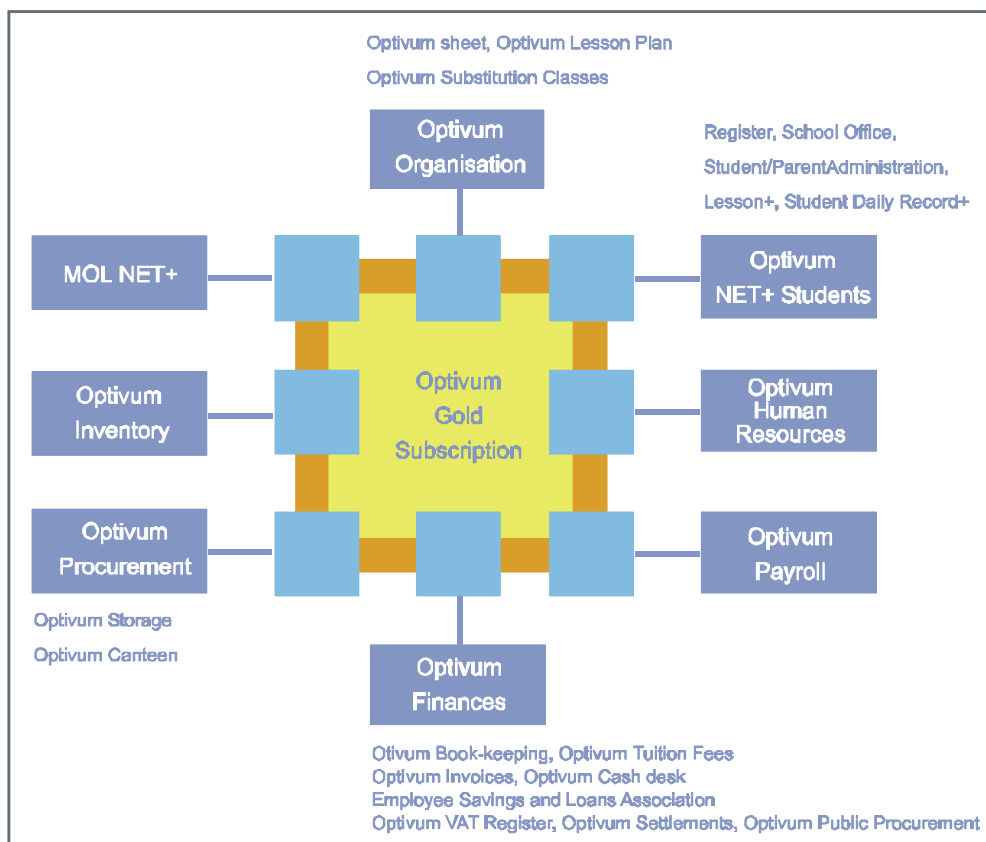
Optivum sheet, Optivum Lesson Plan
Optivum Substitution Classes

Optivum Organisation

Register, School Office, Student/ParentAdministration, Lesson+, Student Daily Record+

MOL NET+

Optivum NET+ Students

Optivum Inventory

Optivum Gold Subscription

Optivum Human Resources

Optivum Procurement

Optivum Payroll

Optivum Storage
Optivum Canteen

Optivum Finances

Otivum Book-keeping, Optivum Tuition Fees
Optivum Invoices, Optivum Cash desk
Employee Savings and Loans Association
Optivum VAT Register, Optivum Settlements, Optivum Public Procurement